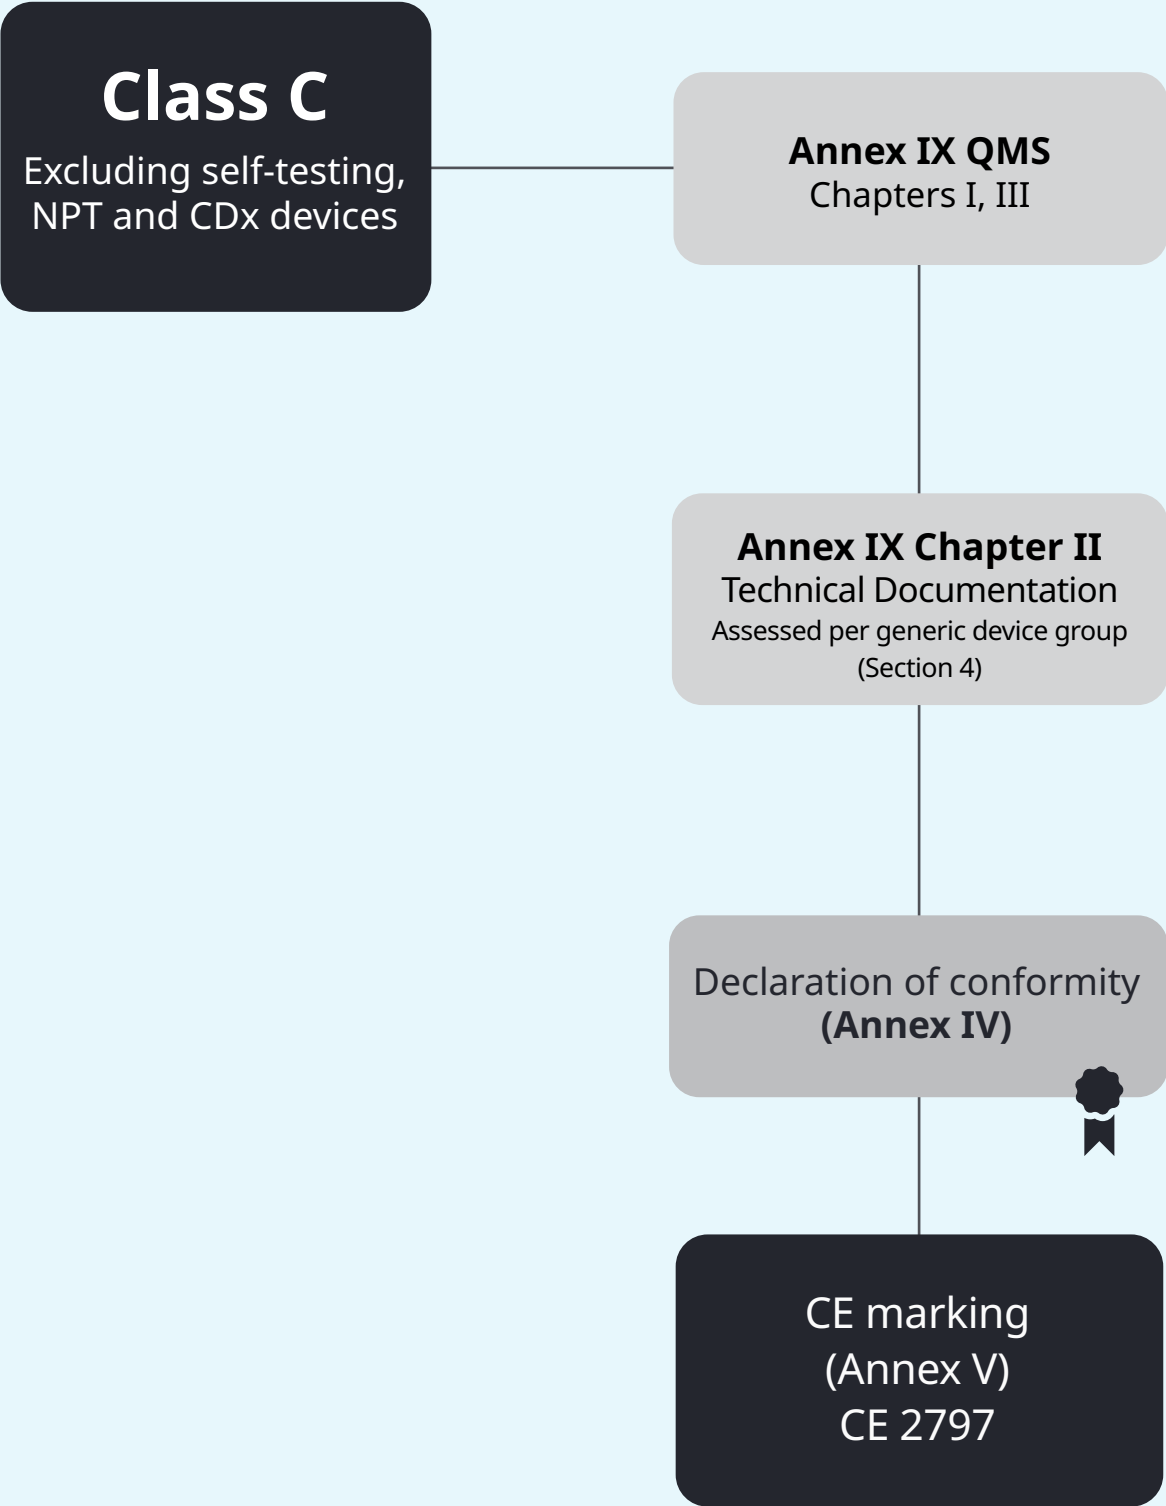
Class C
Excluding self-testing, NPT and CDx devices

Annex IX QMS
Chapters I, III

Annex IX Chapter II
Technical Documentation
Assessed per generic device group (Section 4)

Declaration of conformity
(Annex IV)

CE marking
(Annex V)
CE 2797